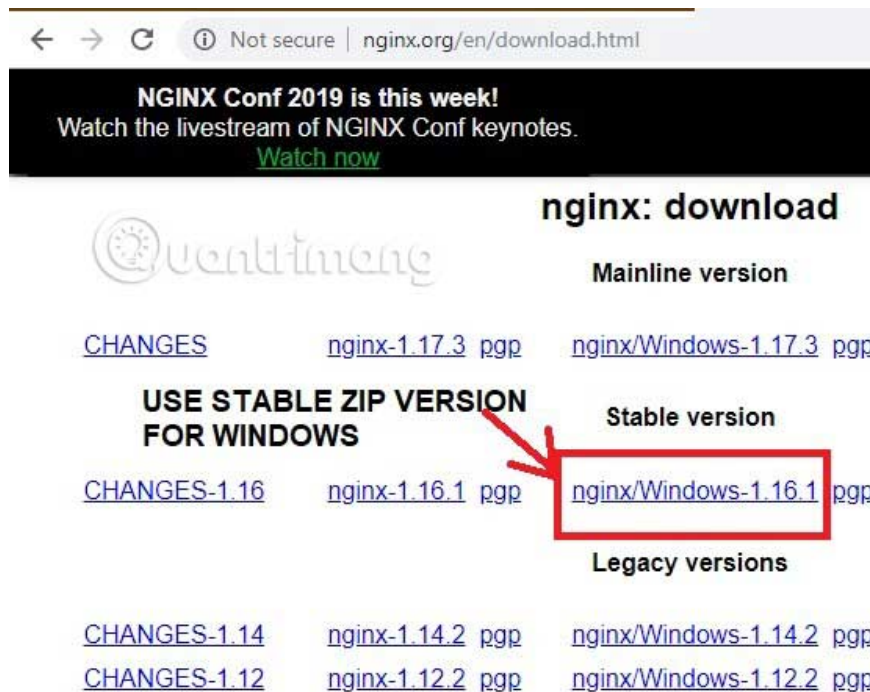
Not secure | nginx.org/en/download.html

NGINX Conf 2019 is this week!
Watch the livestream of NGINX Conf keynotes.
Watch now

nginx: download

Quantrimang

Mainline version

CHANGES nginx-1.17.3 pgp nginx/Windows-1.17.3 pgp

USE STABLE ZIP VERSION FOR WINDOWS

Stable version

CHANGES-1.16 nginx-1.16.1 pgp nginx/Windows-1.16.1 pgp

Legacy versions

CHANGES-1.14 nginx-1.14.2 pgp nginx/Windows-1.14.2 pgp
CHANGES-1.12 nginx-1.12.2 pgp nginx/Windows-1.12.2 pgp